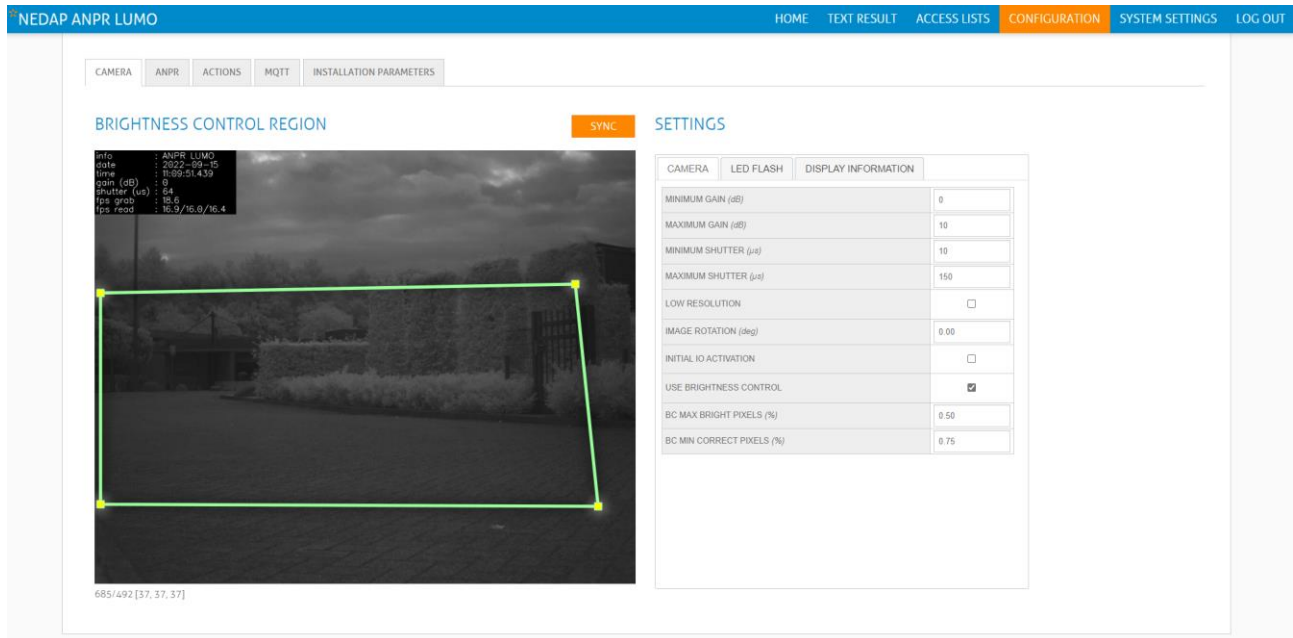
NEDAP ANPR LUMO

HOME TEXT RESULT ACCESS LISTS CONFIGURATION SYSTEM SETTINGS LOG OUT

CAMERA ANPR ACTIONS MQTT INSTALLATION PARAMETERS

BRIGHTNESS CONTROL REGION

SYNC

info : ANPR LUMO
date : 2022-09-15
time : 11:09:51.439
gain (dB) : 0
shutter (us) : 64
fps grab : 18.6
fps read : 16.9/16.8/16.4

685/492 [37, 37, 37]

SETTINGS

CAMERA LED FLASH DISPLAY INFORMATION

| | |
|---|---|
| MINIMUM GAIN *(dB)* | 0 |
| MAXIMUM GAIN *(dB)* | 10 |
| MINIMUM SHUTTER *(µs)* | 10 |
| MAXIMUM SHUTTER *(µs)* | 150 |
| LOW RESOLUTION | ☐ |
| IMAGE ROTATION *(deg)* | 0.00 |
| INITIAL IO ACTIVATION | ☐ |
| USE BRIGHTNESS CONTROL | ☑ |
| BC MAX BRIGHT PIXELS *(%)* | 0.50 |
| BC MIN CORRECT PIXELS *(%)* | 0.75 |